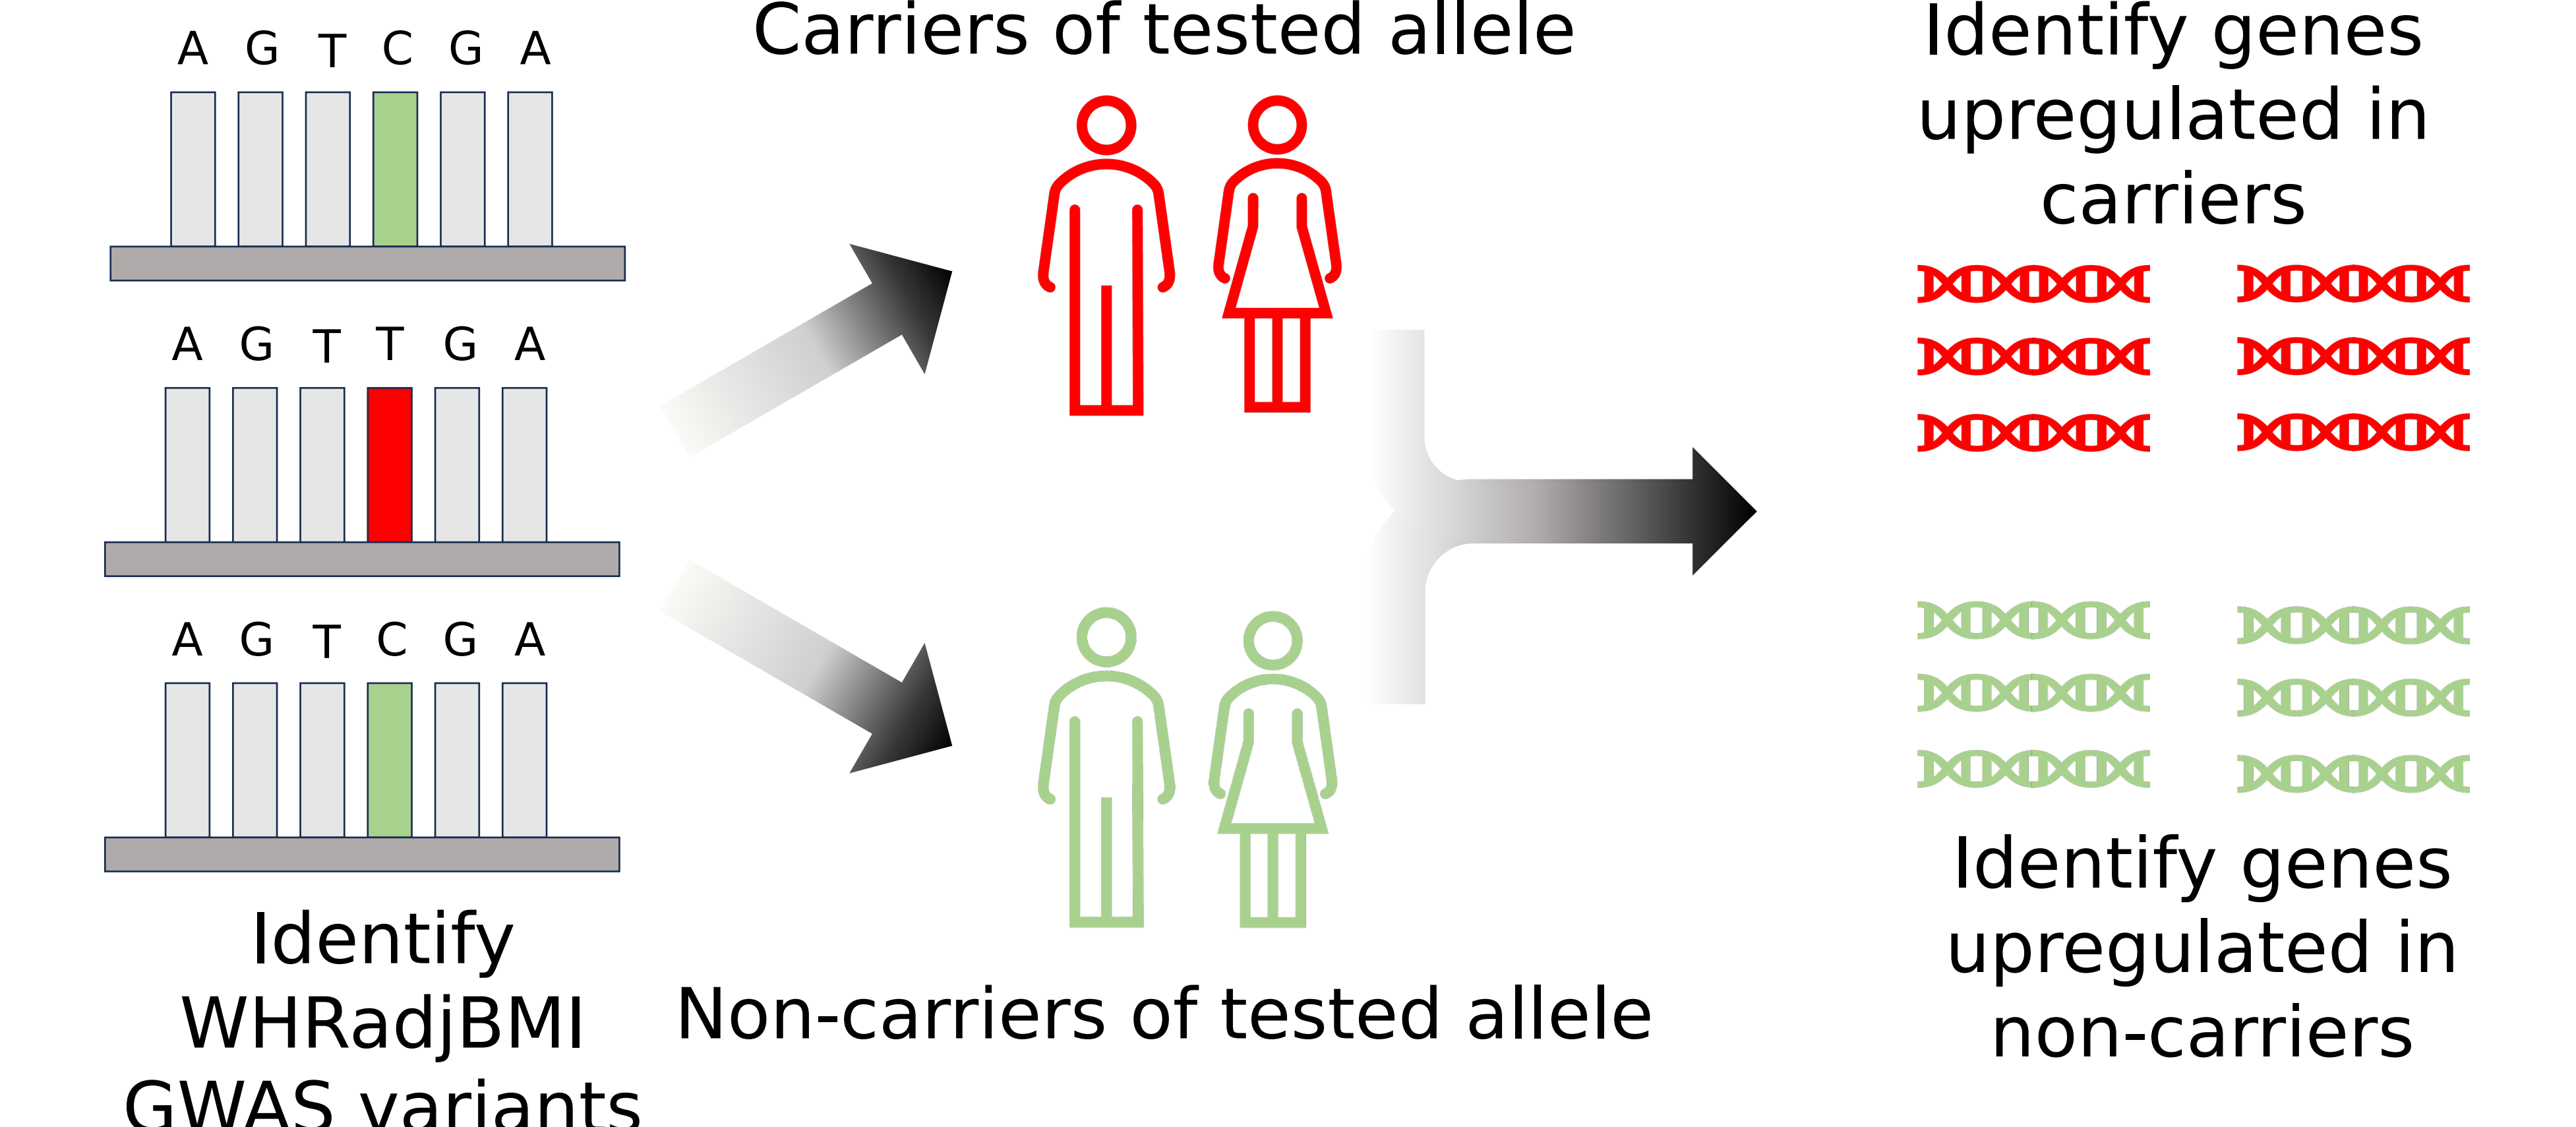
A G T C G A

A G T T G A

A G T C G A

Identify WHRadjBMI GWAS variants

Carriers of tested allele

Non-carriers of tested allele

Identify genes upregulated in carriers

Identify genes upregulated in non-carriers